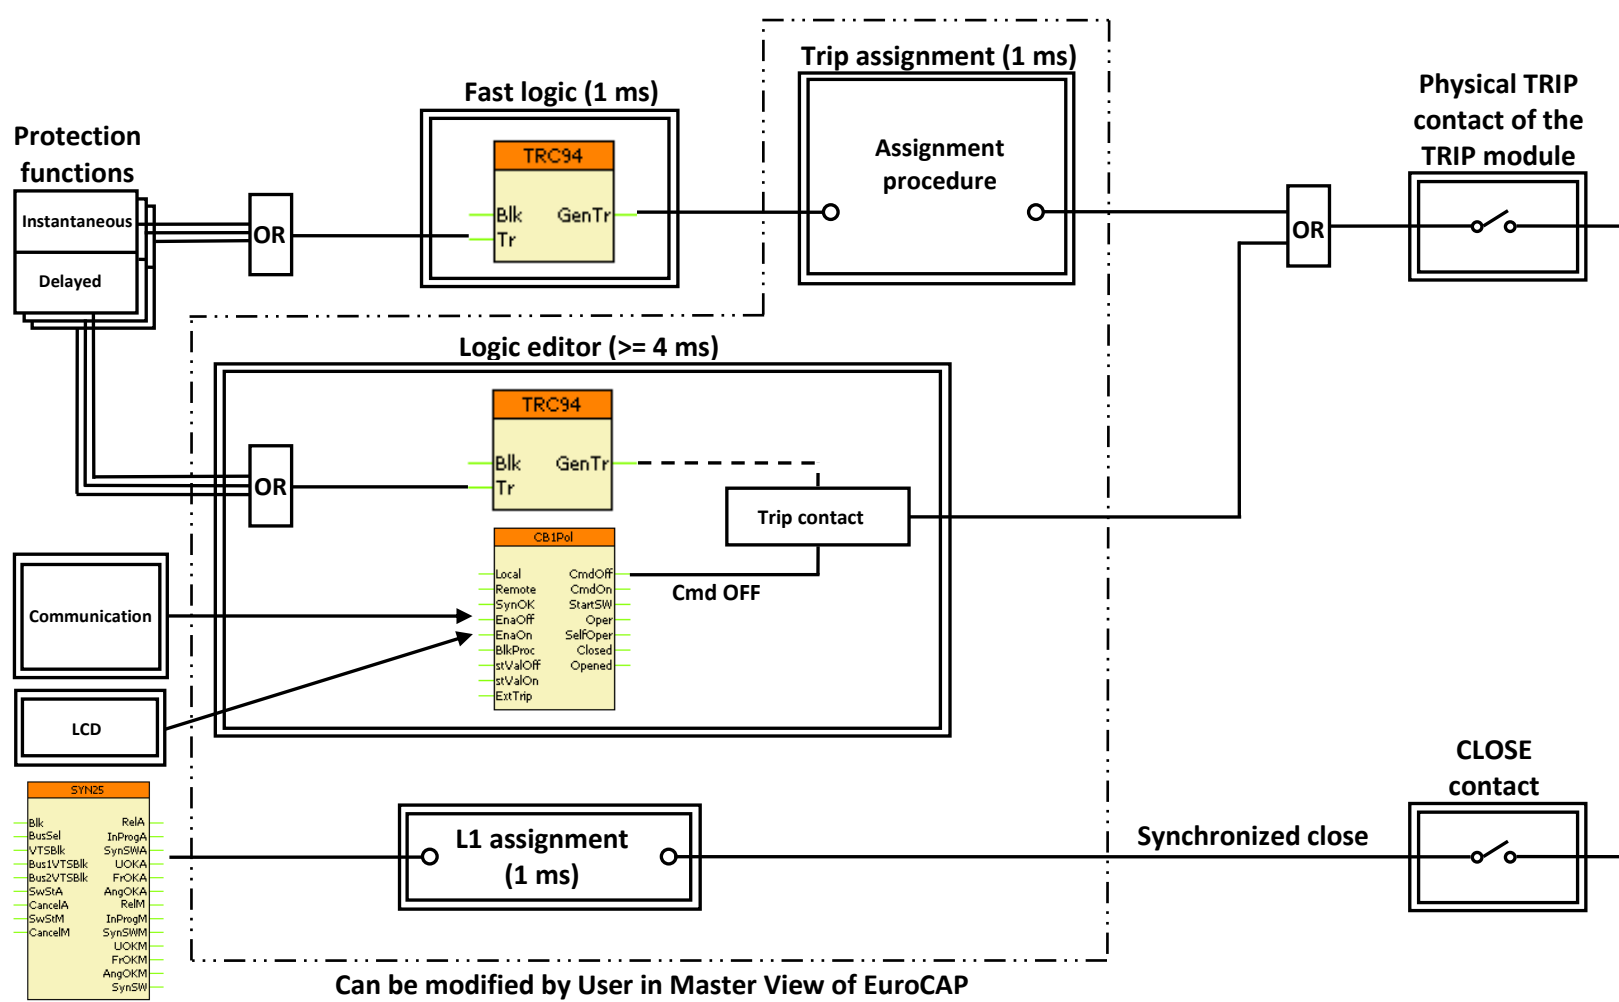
Trip assignment (1 ms)

Fast logic (1 ms)

Physical TRIP contact of the TRIP module

Protection functions

Instantaneous

Delayed

OR

TRC94

Blk

Tr

GenTr

Assignment procedure

OR

Logic editor (>= 4 ms)

TRC94

Blk

Tr

GenTr

OR

Trip contact

CB1Pol

Local
Remote
SynOK
EnaOff
EnaOn
BlkProc
stValOff
stValOn
ExtTrip

CmdOff
CmdOn
StartSW
Oper
SelfOper
Closed
Opened

Cmd OFF

Communication

LCD

SYN25

Blk
BusSel
VTSBlk
Bus1VTSBlk
Bus2VTSBlk
SwStA
CancelA
SwStM
CancelM

RelA
InProgA
SynSWA
UOKA
FrOKA
AngOKA
RelM
InProgM
SynSWM
UOKM
FrOKM
AngOKM
SynSW

L1 assignment (1 ms)

Synchronized close

CLOSE contact

Can be modified by User in Master View of EuroCAP